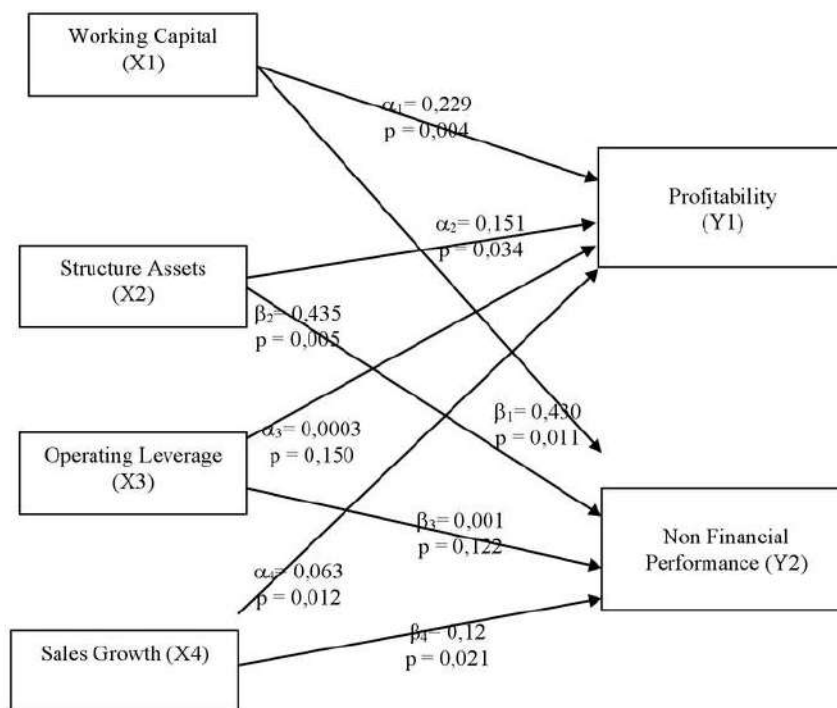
Working Capital
(X1)

$\alpha_1$= 0,229
p = 0,004

Profitability
(Y1)

$\alpha_2$= 0,151
p = 0,034

Structure Assets
(X2)

$\beta_2$= 0,435
p = 0,005

$\beta_1$= 0,430
p = 0,011

$\alpha_3$= 0,0003
p = 0,150

Operating Leverage
(X3)

$\beta_3$= 0,001
p = 0,122

Non Financial
Performance (Y2)

$\alpha_4$= 0,063
p = 0,012

Sales Growth (X4)

$\beta_4$= 0,12
p = 0,021